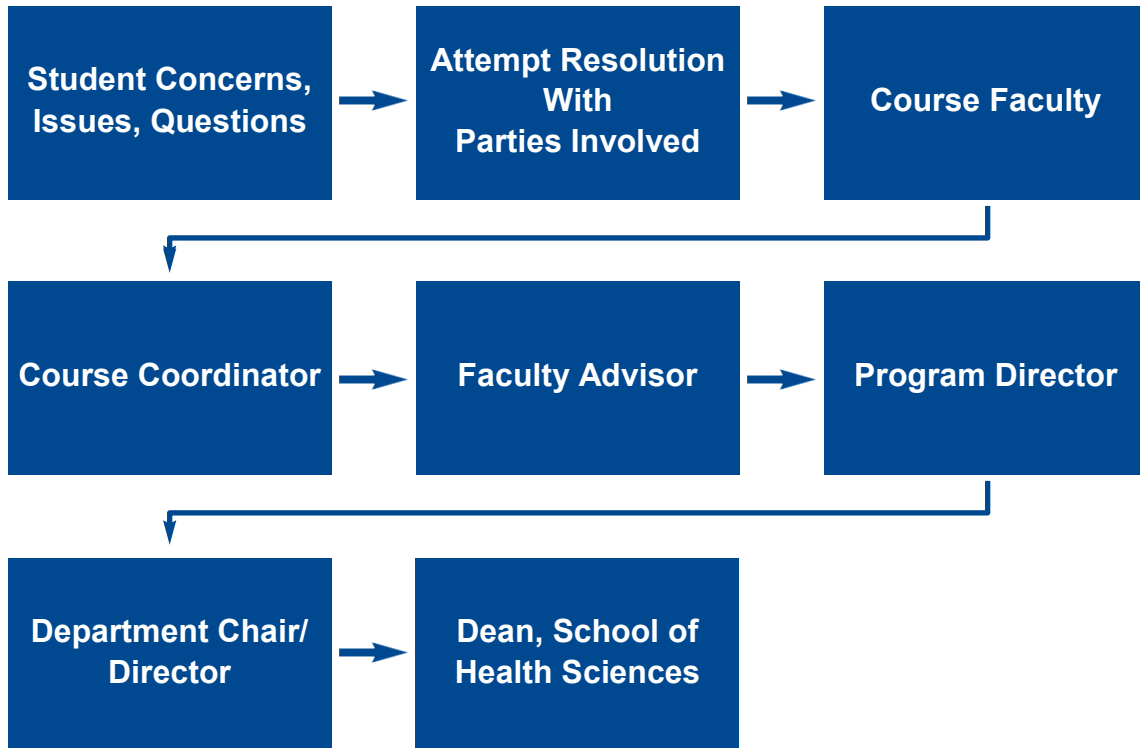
Student Concerns, Issues, Questions

Attempt Resolution With Parties Involved

Course Faculty

Course Coordinator

Faculty Advisor

Program Director

Department Chair/ Director

Dean, School of Health Sciences